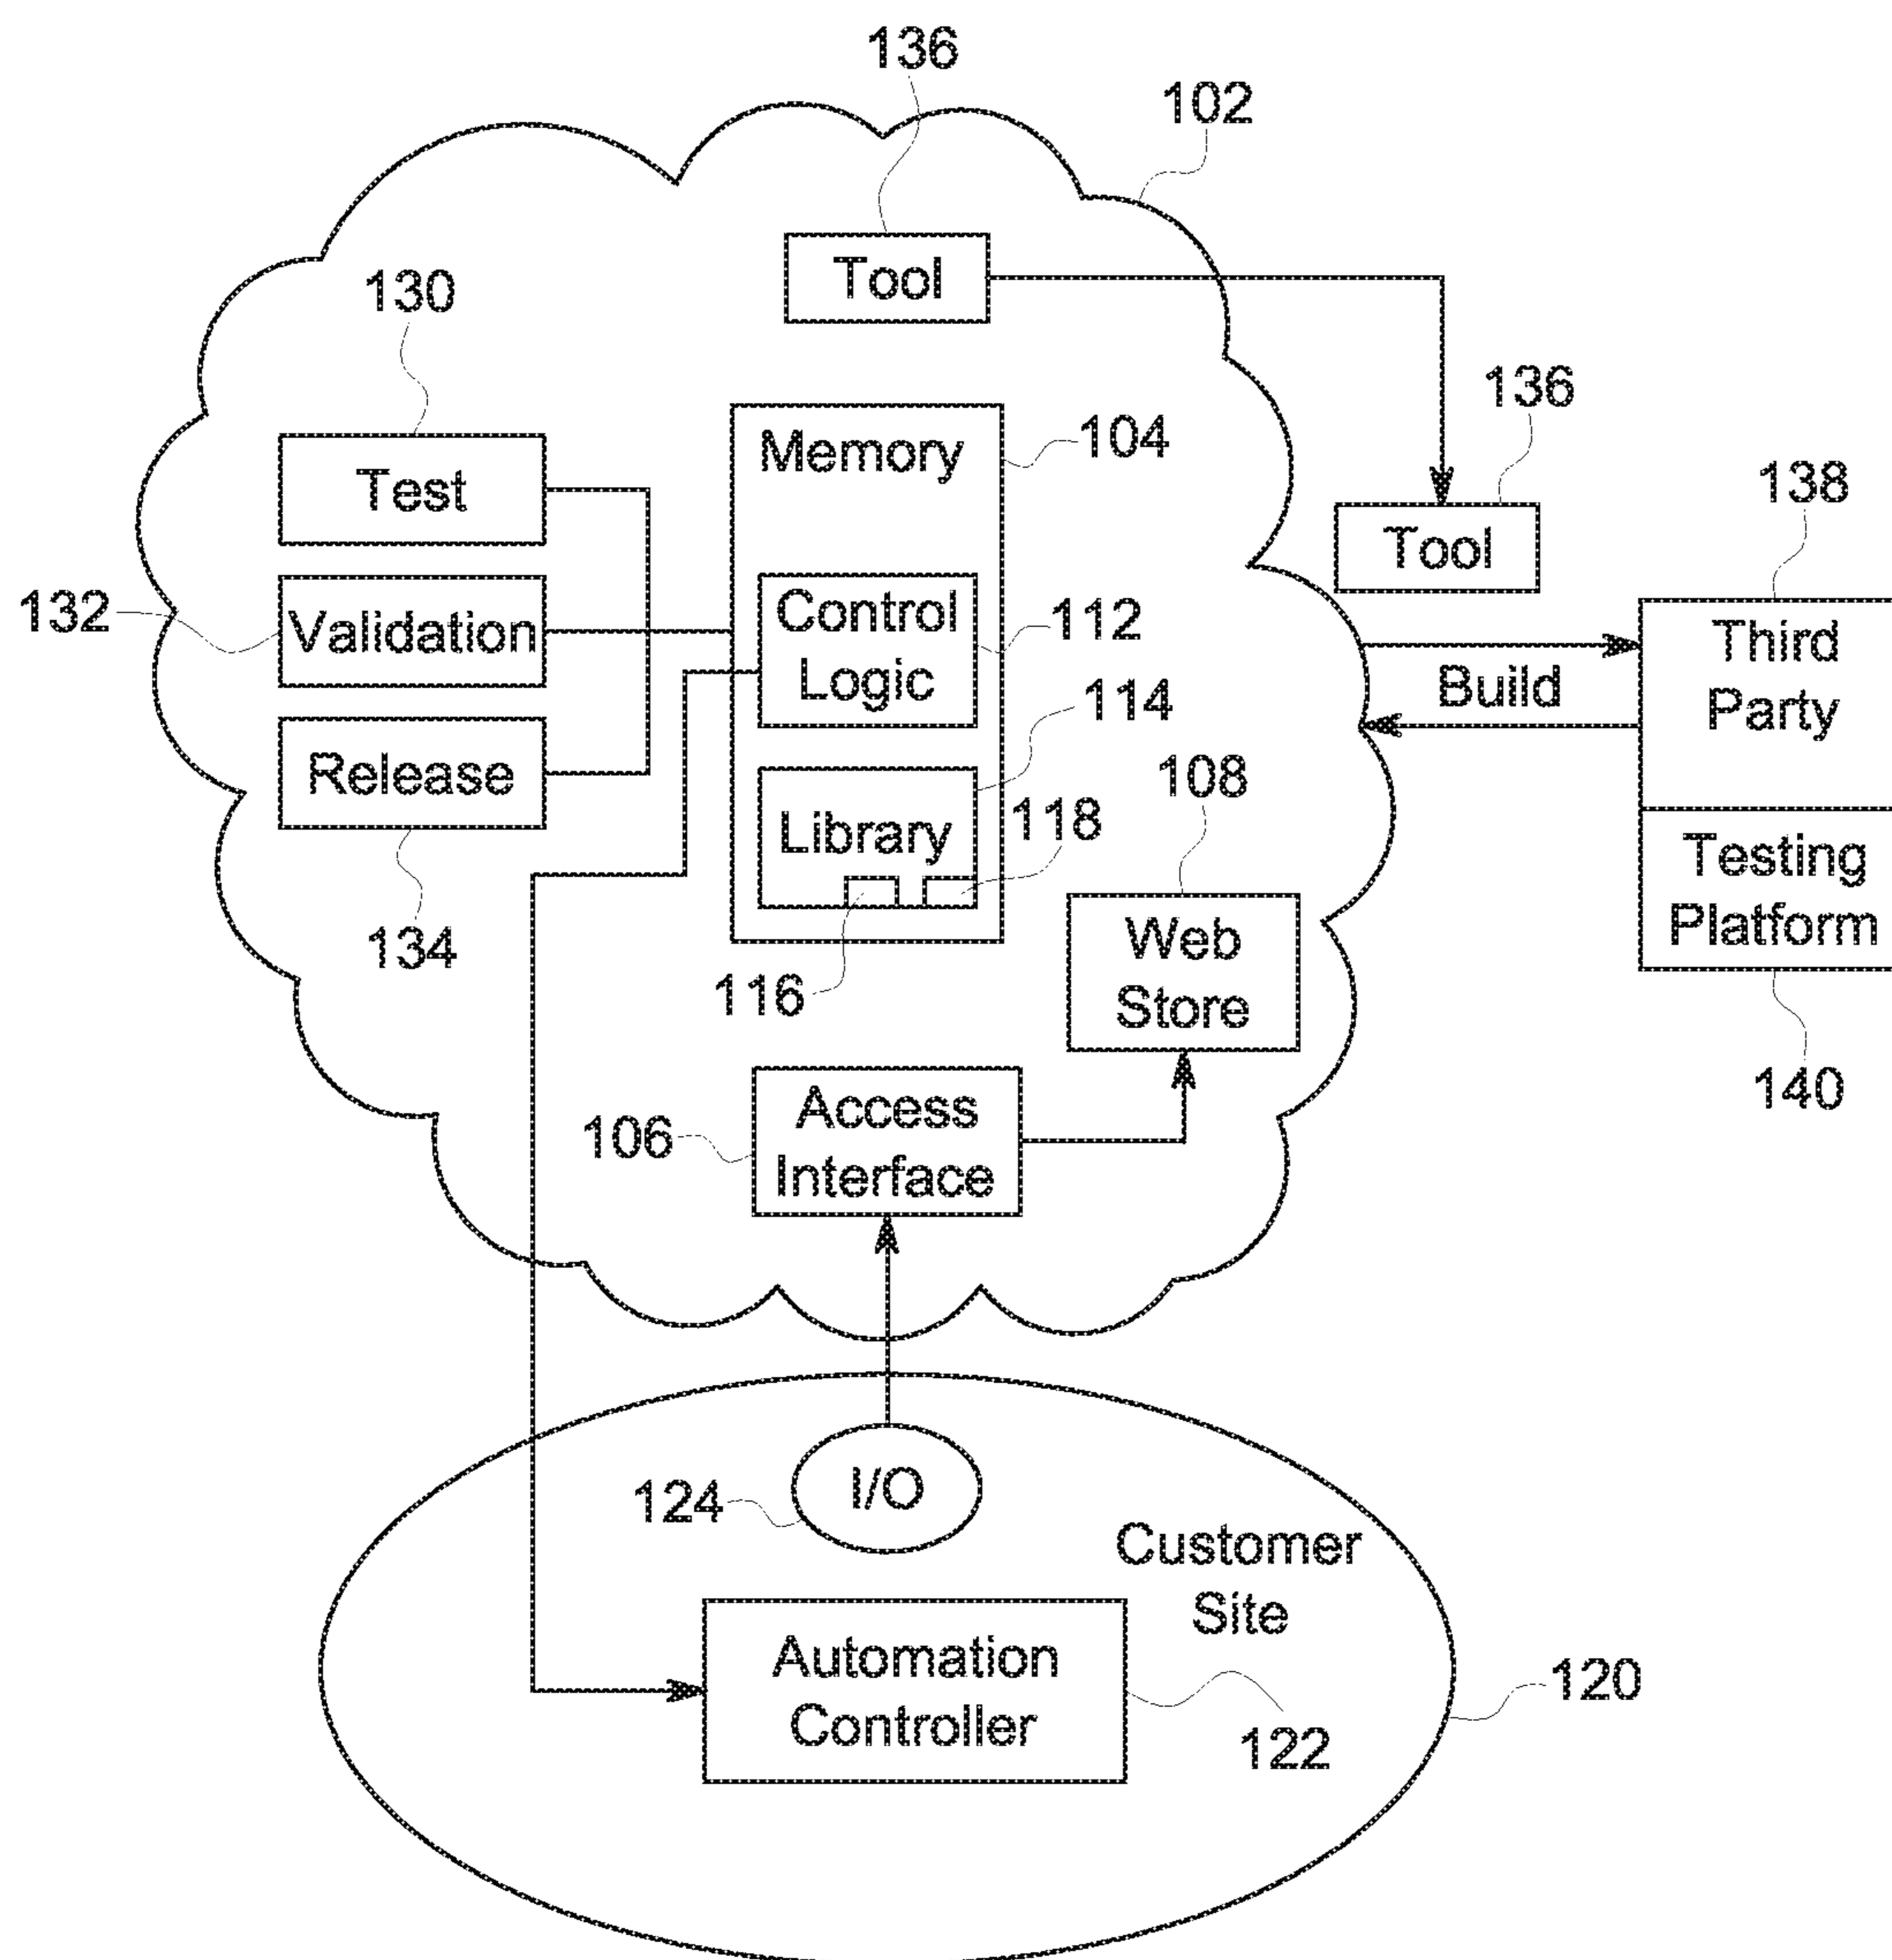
136
102
Tool
130
136
Memory
104
Test
Tool
138
132
Validation
Control Logic
112
Third Party
Build
114
Release
108
Library
118
Testing Platform
134
116
Web Store
140
106
Access Interface
124
I/O
Customer Site
Automation Controller
120
122